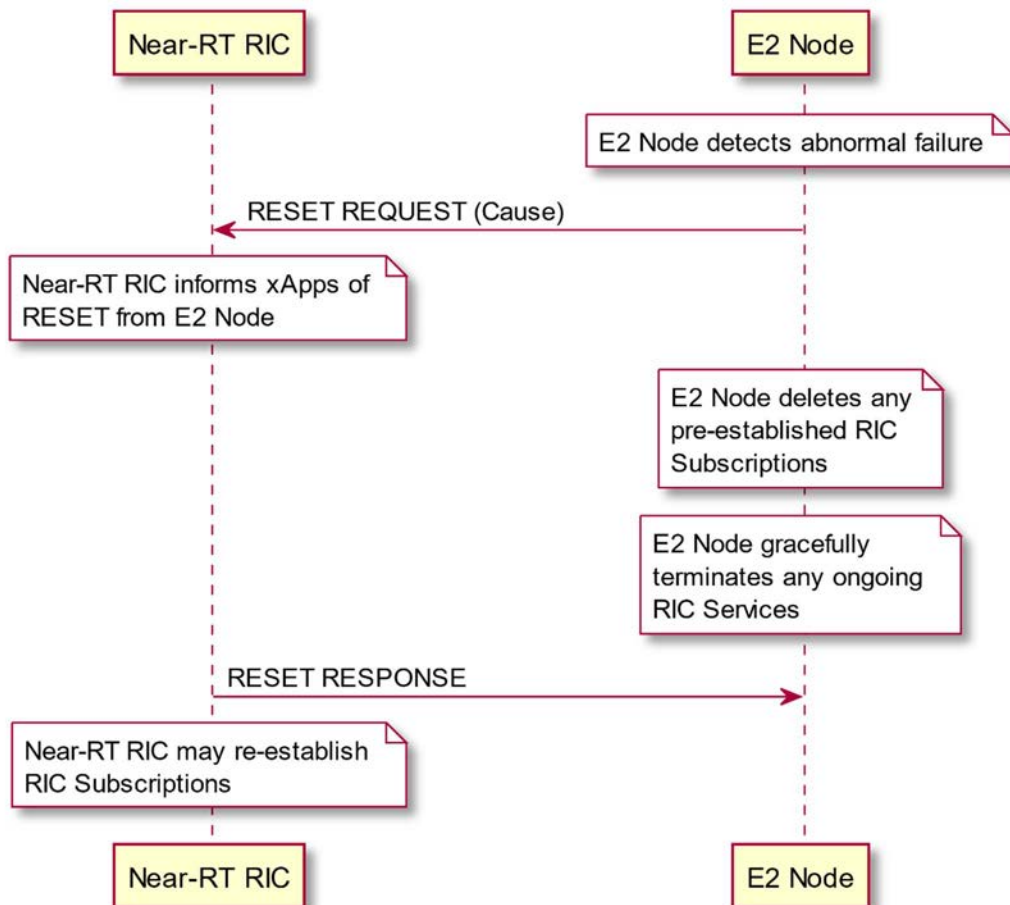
Near-RT RIC

E2 Node

E2 Node detects abnormal failure

RESET REQUEST (Cause)

Near-RT RIC informs xApps of RESET from E2 Node

E2 Node deletes any pre-established RIC Subscriptions

E2 Node gracefully terminates any ongoing RIC Services

RESET RESPONSE

Near-RT RIC may re-establish RIC Subscriptions

Near-RT RIC

E2 Node